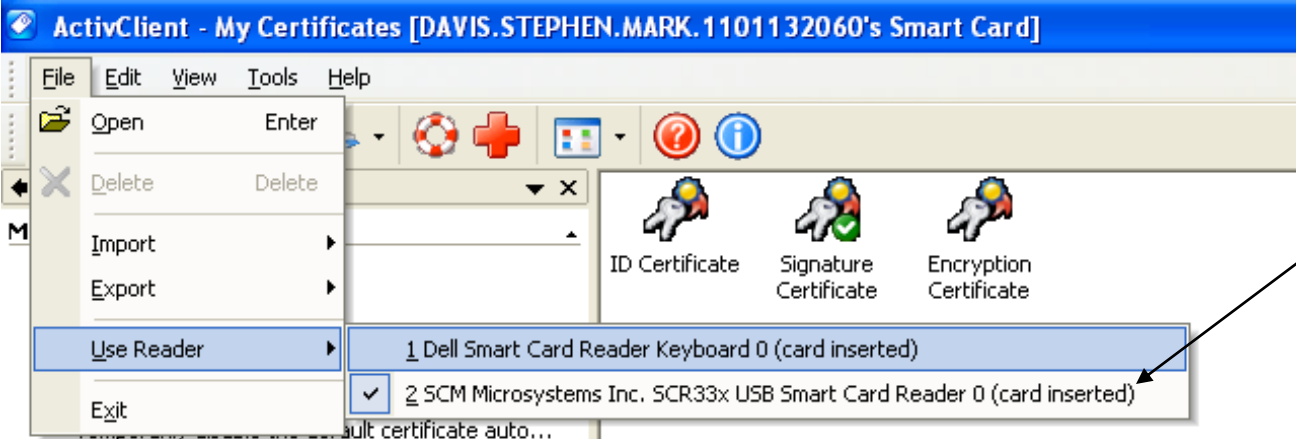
ActivClient - My Certificates [DAVIS.STEPHEN.MARK.1101132060's Smart Card]

File Edit View Tools Help

Open Enter
Delete Delete
Import
Export
Use Reader
Exit

M

ID Certificate
Signature Certificate
Encryption Certificate

1 Dell Smart Card Reader Keyboard 0 (card inserted)
2 SCM Microsystems Inc. SCR33x USB Smart Card Reader 0 (card inserted)

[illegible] ault certificate auto...